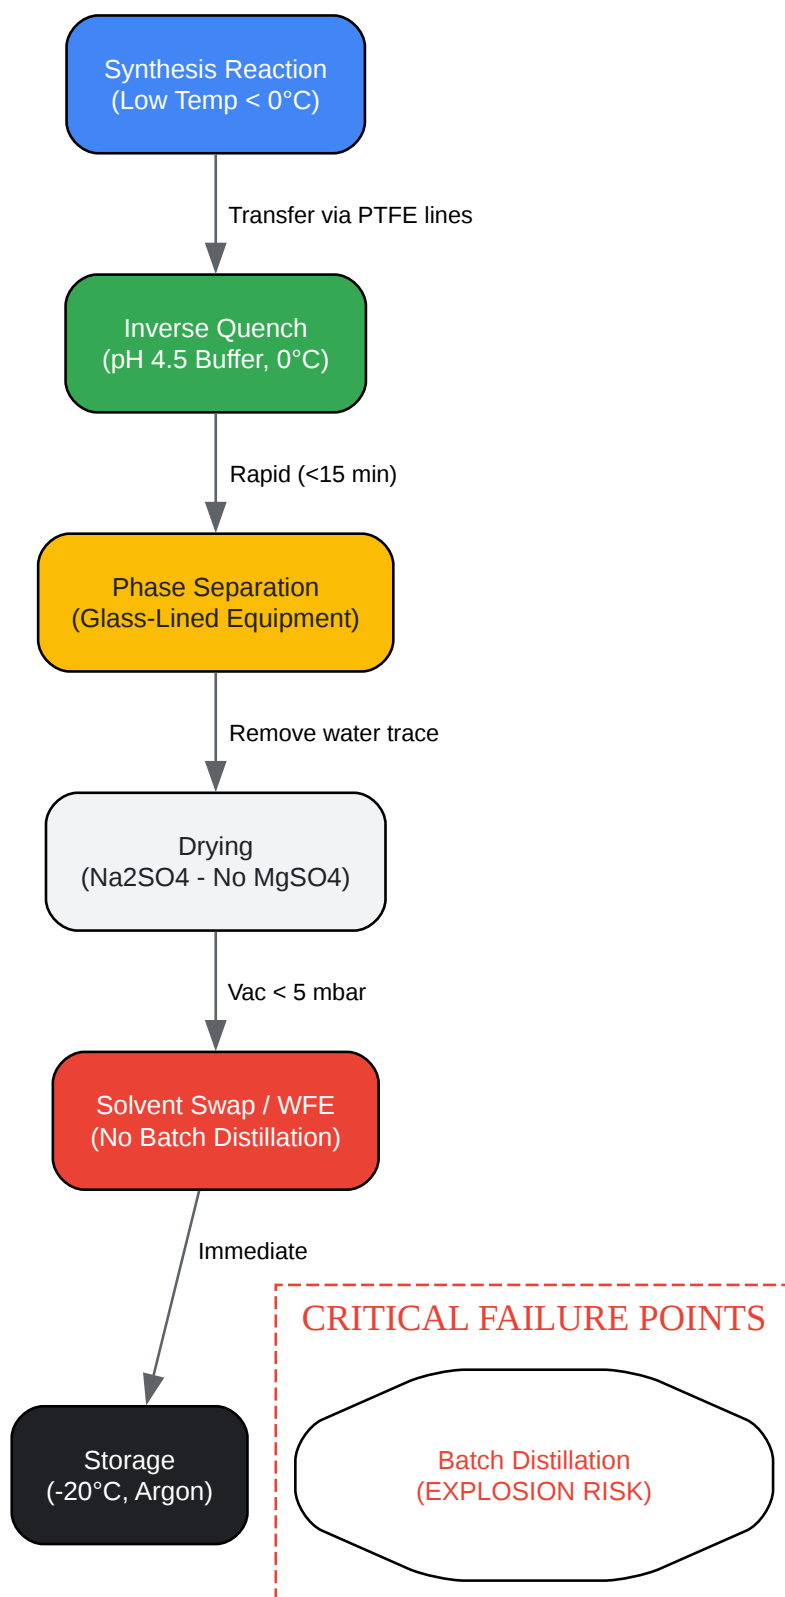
Synthesis Reaction
(Low Temp < 0°C)

Transfer via PTFE lines

Inverse Quench
(pH 4.5 Buffer, 0°C)

Rapid (<15 min)

Phase Separation
(Glass-Lined Equipment)

Remove water trace

Drying
(Na2SO4 - No MgSO4)

Vac < 5 mbar

Solvent Swap / WFE
(No Batch Distillation)

Immediate

Storage
(-20°C, Argon)

CRITICAL FAILURE POINTS

Batch Distillation
(EXPLOSION RISK)